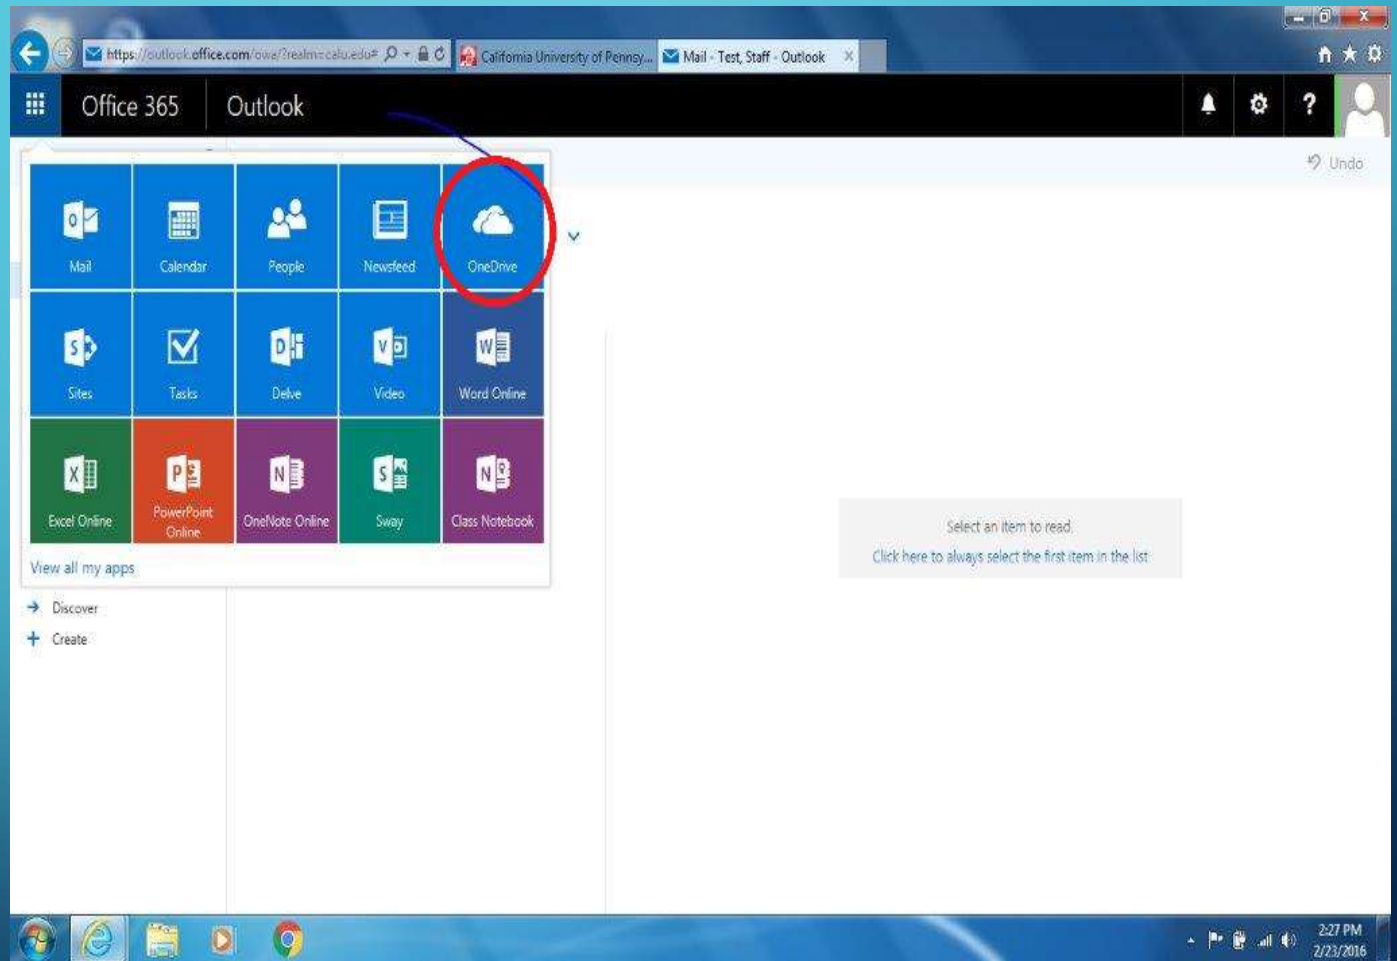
https://outlook.office.com/owa/?realm=calu.edu#
California University of Pennsy...
Mail - Test, Staff - Outlook

Office 365
Outlook

Undo

Mail
Calendar
People
Newsfeed
OneDrive
Sites
Tasks
Delve
Video
Word Online
Excel Online
PowerPoint Online
OneNote Online
Sway
Class Notebook

View all my apps

Discover
Create

Select an item to read.
Click here to always select the first item in the list

2:27 PM
2/23/2016